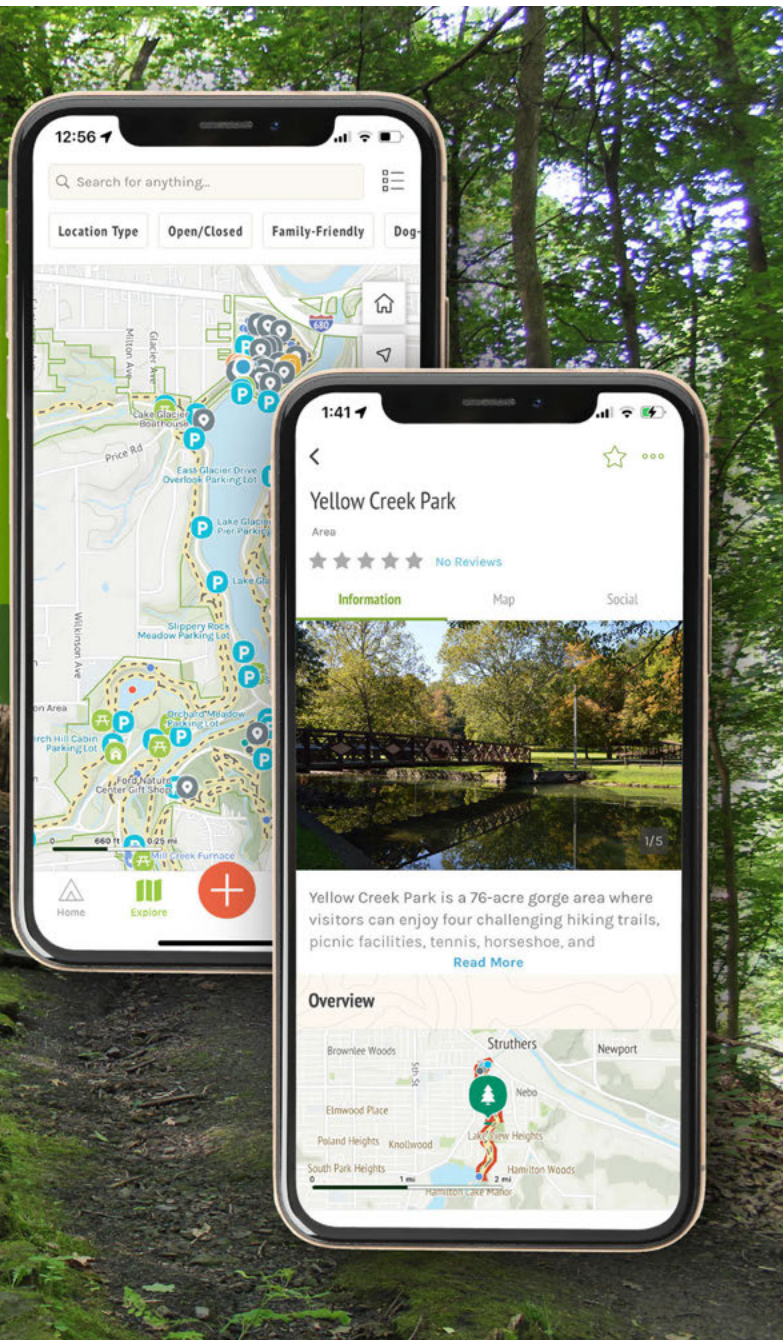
12:56

Search for anything...

Location Type

Open/Closed

Family-Friendly

Dog-

680

Glacier Ave

Milton Ave

Lake Glacier Boathouse

Price Rd

East Glacier Drive Overlook Parking Lot

Lake Glacier Pier Parking

Lake Gla

Wilkinson Ave

Slippery Rock Meadow Parking Lot

on Area

Orchard Meadow Parking Lot

rch Hill Cabin Parking Lot

Ford Nature Center Gift Shop

660 ft

0.25 mi

Mill Creek Furnace

Home

Explore

1:41

Yellow Creek Park

Area

No Reviews

Information

Map

Social

1/5

Yellow Creek Park is a 76-acre gorge area where visitors can enjoy four challenging hiking trails, picnic facilities, tennis, horseshoe, and

Read More

Overview

Brownlee Woods

Struthers

Newport

5th St

Nebo

Elmwood Place

Poland Heights

Knollwood

Lake View Heights

South Park Heights

Hamilton Woods

0

1 mi

2 mi

Hamilton Lake Manor